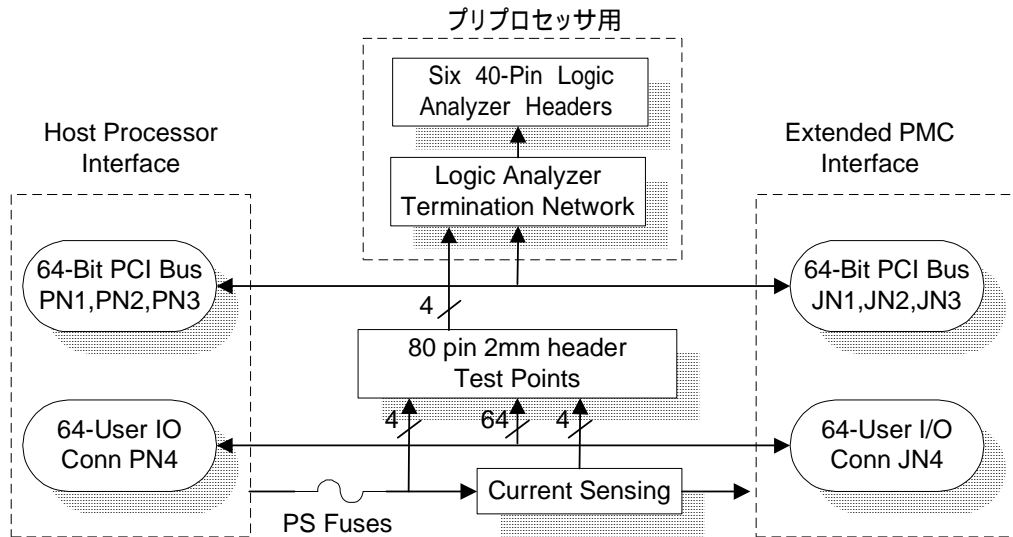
プリプロセッサ用

Six 40-Pin Logic Analyzer Headers

Logic Analyzer Termination Network

Host Processor Interface

Extended PMC Interface

64-Bit PCI Bus PN1,PN2,PN3

64-Bit PCI Bus JN1,JN2,JN3

4

80 pin 2mm header Test Points

4

64

4

64-User IO Conn PN4

64-User I/O Conn JN4

Current Sensing

PS Fuses